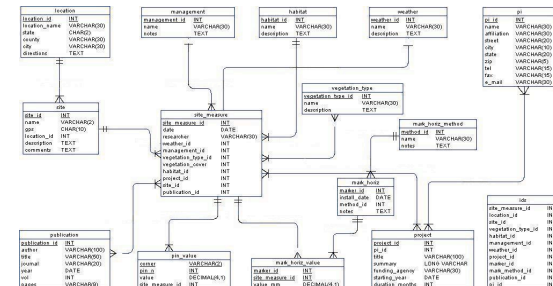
location
location_id INT
location_name VARCHAR(30)
state CHAR(2)
county VARCHAR(30)
city VARCHAR(30)
directions TEXT

management
management_id INT
name VARCHAR(30)
notes TEXT

habitat
habitat_id INT
name VARCHAR(30)
description TEXT

weather
weather_id INT
name VARCHAR(30)
description TEXT

pi
pi_id INT
name VARCHAR(30)
affiliation VARCHAR(30)
street VARCHAR(10)
city VARCHAR(10)
state VARCHAR(20)
zip VARCHAR(5)
tel VARCHAR(15)
fax VARCHAR(15)
e_mail VARCHAR(30)

site
site_id INT
name VARCHAR(2)
gps CHAR(10)
location_id INT
description TEXT
comments TEXT

site_measure
site_measure_id INT
date DATE
researcher VARCHAR(30)
weather_id INT
management_id INT
vegetation_type_id INT
vegetation_cover INT
habitat_id INT
project_id INT
site_id INT
publication_id INT

vegetation_type
vegetation_type_id INT
name VARCHAR(30)
description TEXT

mark_horiz_method
method_id INT
name VARCHAR(30)
notes TEXT

mark_horiz
marker_id INT
install_date DATE
method_id INT
notes TEXT

publication
publication_id INT
author VARCHAR(100)
title VARCHAR(50)
journal VARCHAR(20)
year DATE
vol INT
pages VARCHAR(9)

pin_value
corner VARCHAR(2)
pin_n INT
value DECIMAL(4,1)
site_measure_id INT

mark_horiz_value
marker_id INT
site_measure_id INT
value_mm DECIMAL(4,1)

project
project_id INT
pi_id INT
title VARCHAR(100)
summary LONG VARCHAR
funding_agency VARCHAR(30)
starting_year DATE
duration_months INT

ids
site_measure_id IN
location_id IN
site_id IN
vegetation_type_id IN
habitat_id IN
management_id IN
weather_id IN
project_id IN
marker_id IN
mark_method_id IN
publication_id IN
pi_id IN